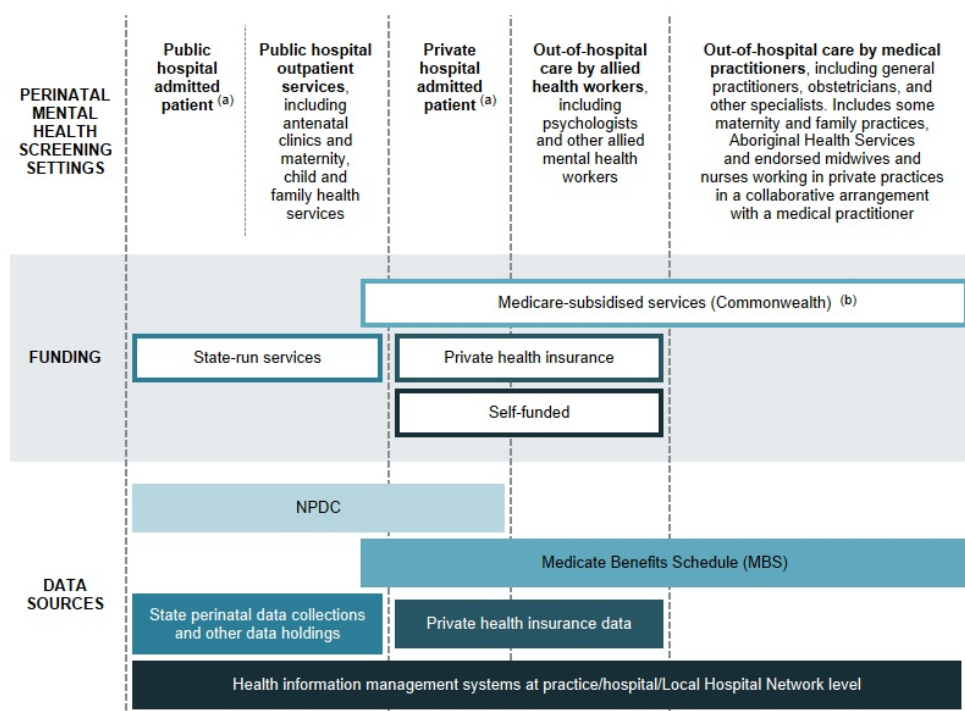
PERINATAL MENTAL HEALTH SCREENING SETTINGS

Public hospital admitted patient $^{(a)}$

Public hospital outpatient services, including antenatal clinics and maternity, child and family health services

Private hospital admitted patient $^{(a)}$

Out-of-hospital care by allied health workers, including psychologists and other allied mental health workers

Out-of-hospital care by medical practitioners, including general practitioners, obstetricians, and other specialists. Includes some maternity and family practices, Aboriginal Health Services and endorsed midwives and nurses working in private practices in a collaborative arrangement with a medical practitioner

FUNDING

Medicare-subsidised services (Commonwealth) $^{(b)}$

State-run services

Private health insurance

Self-funded

DATA SOURCES

NPDC

Medicate Benefits Schedule (MBS)

State perinatal data collections and other data holdings

Private health insurance data

Health information management systems at practice/hospital/Local Hospital Network level